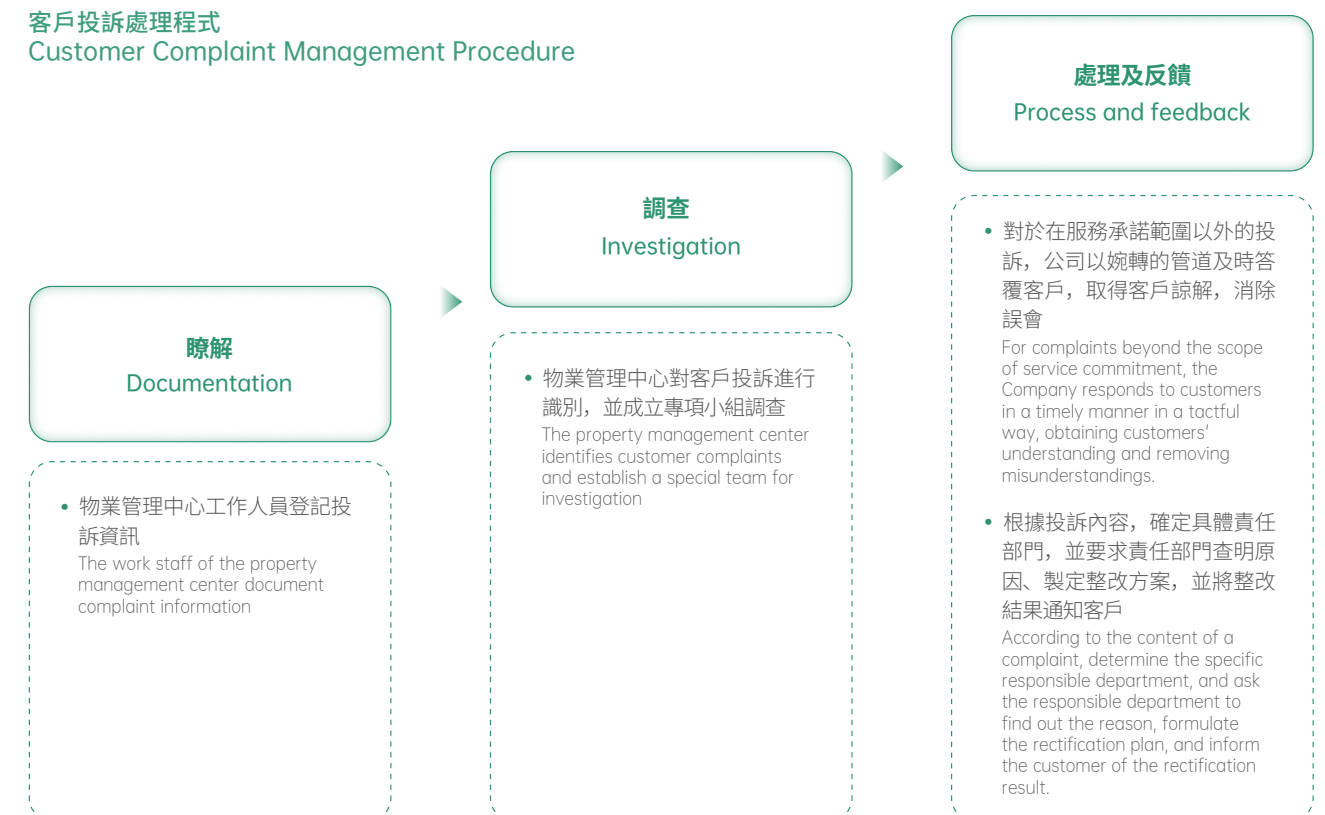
客戶投訴處理程式
Customer Complaint Management Procedure

瞭解
Documentation

• 物業管理中心工作人員登記投訴資訊
The work staff of the property management center document complaint information

調查
Investigation

• 物業管理中心對客戶投訴進行識別，並成立專項小組調查
The property management center identifies customer complaints and establish a special team for investigation

處理及反饋
Process and feedback

• 對於在服務承諾範圍以外的投訴，公司以婉轉的管道及時答覆客戶，取得客戶諒解，消除誤會
For complaints beyond the scope of service commitment, the Company responds to customers in a timely manner in a tactful way, obtaining customers' understanding and removing misunderstandings.

• 根據投訴內容，確定具體責任部門，並要求責任部門查明原因、製定整改方案，並將整改結果通知客戶
According to the content of a complaint, determine the specific responsible department, and ask the responsible department to find out the reason, formulate the rectification plan, and inform the customer of the rectification result.